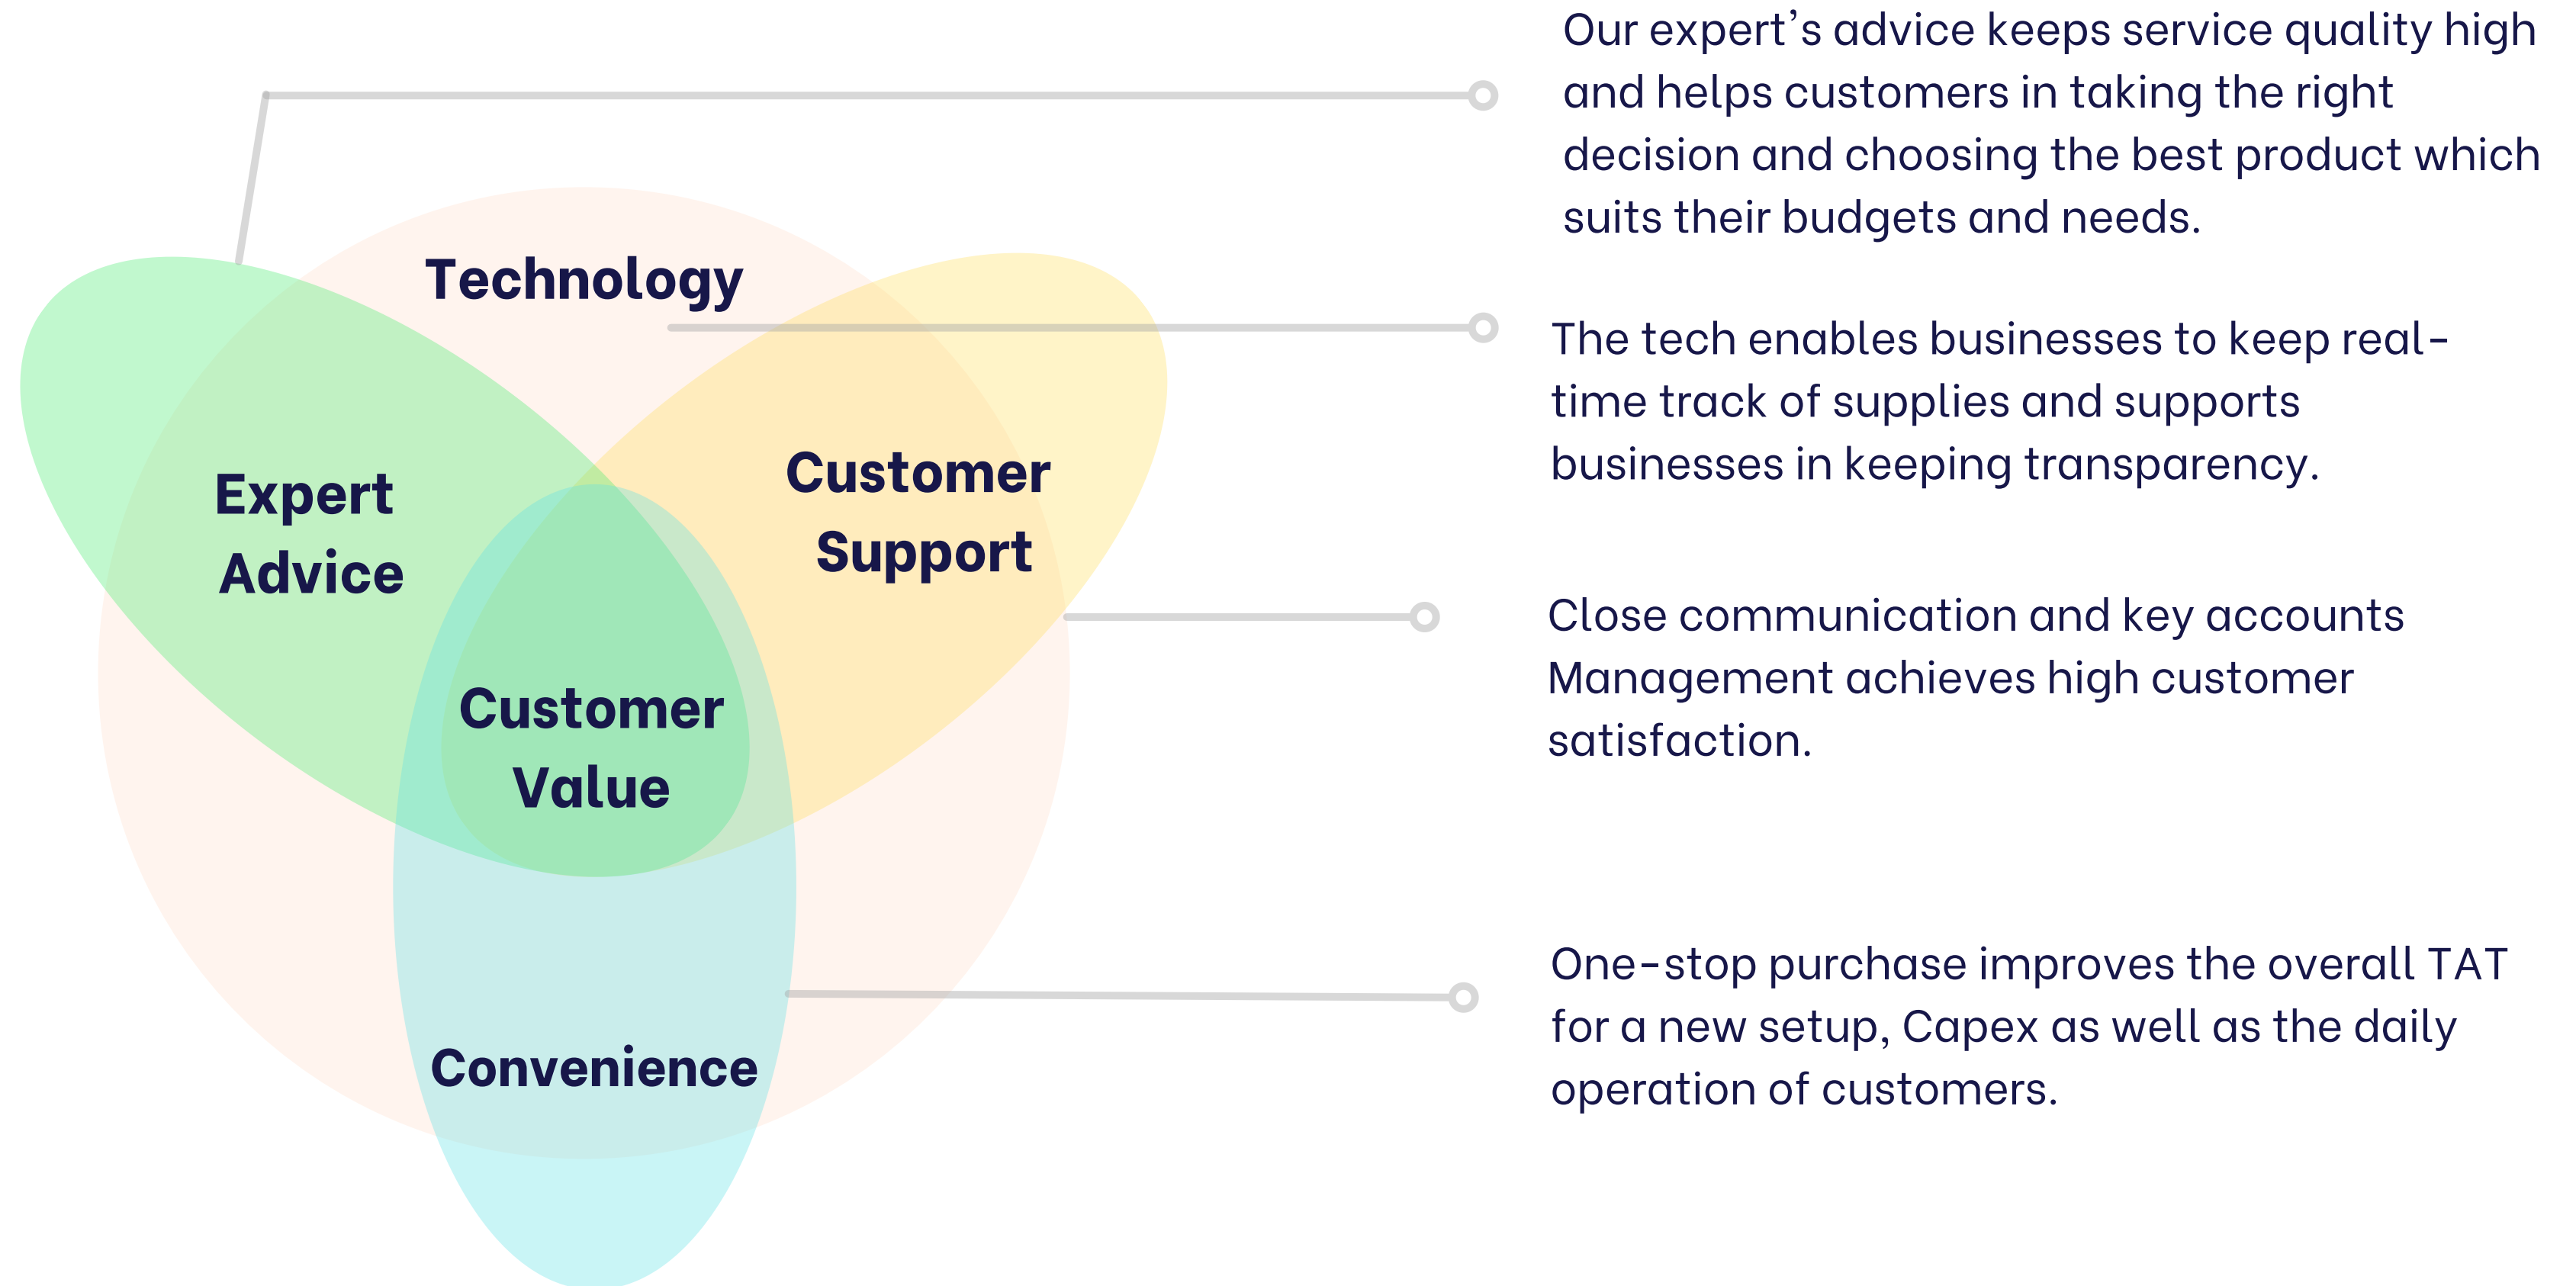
Technology

Expert Advice

Customer Support

Customer Value

Convenience

Our expert's advice keeps service quality high and helps customers in taking the right decision and choosing the best product which suits their budgets and needs.

The tech enables businesses to keep real-time track of supplies and supports businesses in keeping transparency.

Close communication and key accounts Management achieves high customer satisfaction.

One-stop purchase improves the overall TAT for a new setup, Capex as well as the daily operation of customers.